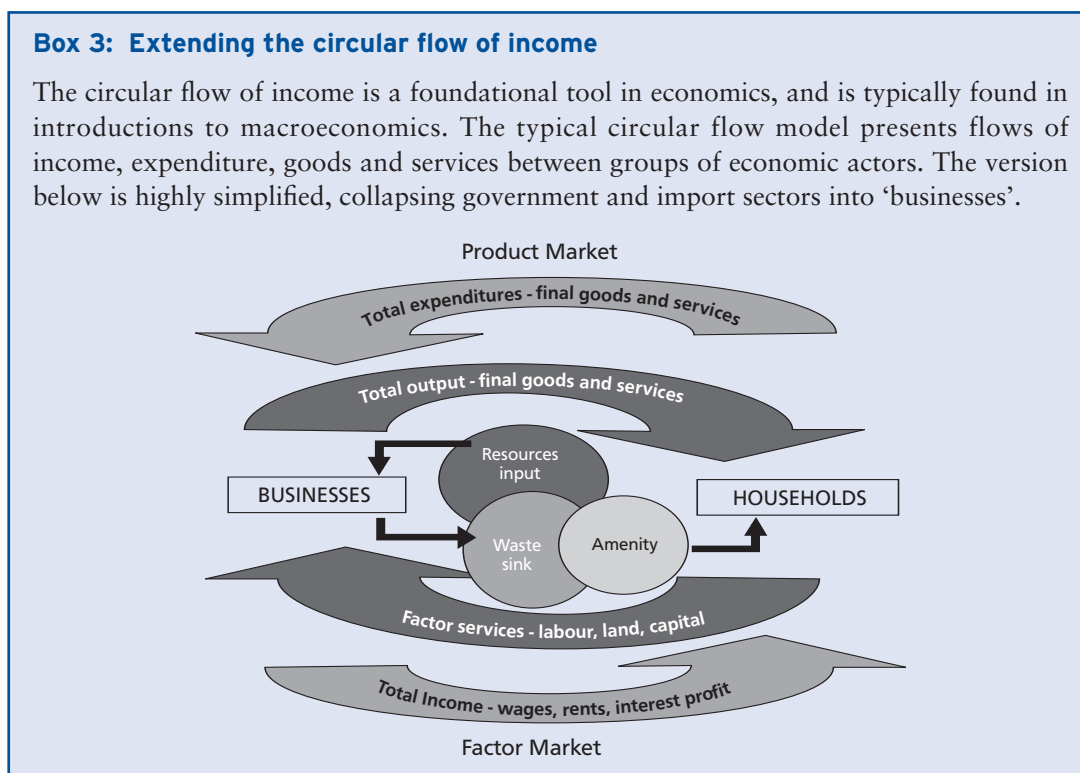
**Box 3: Extending the circular flow of income**

The circular flow of income is a foundational tool in economics, and is typically found in introductions to macroeconomics. The typical circular flow model presents flows of income, expenditure, goods and services between groups of economic actors. The version below is highly simplified, collapsing government and import sectors into 'businesses'.

Product Market

Total expenditures - final goods and services

Total output - final goods and services

Resources input

BUSINESSES

HOUSEHOLDS

Waste sink

Amenity

Factor services - labour, land, capital

Total Income - wages, rents, interest profit

Factor Market